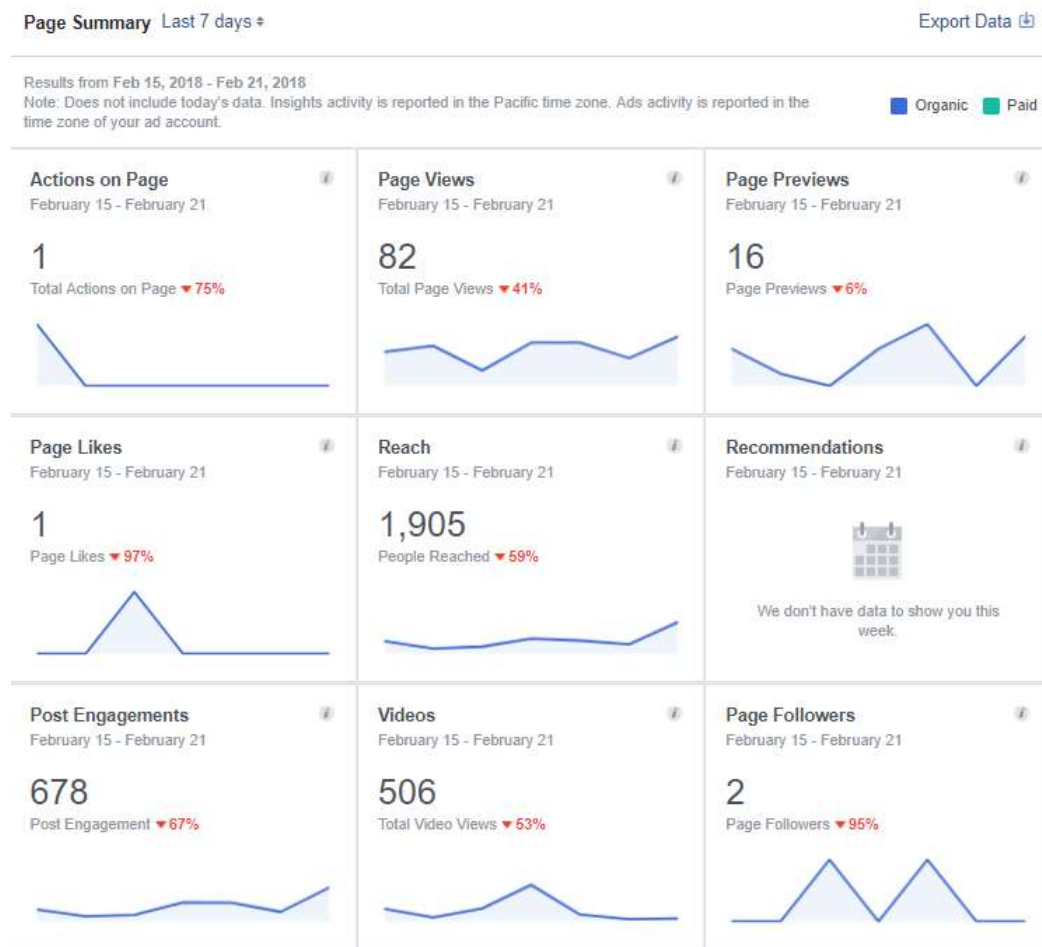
Page Summary Last 7 days ÷

Export Data

Results from Feb 15, 2018 - Feb 21, 2018
Note: Does not include today's data. Insights activity is reported in the Pacific time zone. Ads activity is reported in the time zone of your ad account.

Organic Paid

Actions on Page
February 15 - February 21
1
Total Actions on Page ▾75%

Page Views
February 15 - February 21
82
Total Page Views ▾41%

Page Previews
February 15 - February 21
16
Page Previews ▾6%

Page Likes
February 15 - February 21
1
Page Likes ▾97%

Reach
February 15 - February 21
1,905
People Reached ▾59%

Recommendations
February 15 - February 21
We don't have data to show you this week.

Post Engagements
February 15 - February 21
678
Post Engagement ▾67%

Videos
February 15 - February 21
506
Total Video Views ▾53%

Page Followers
February 15 - February 21
2
Page Followers ▾95%